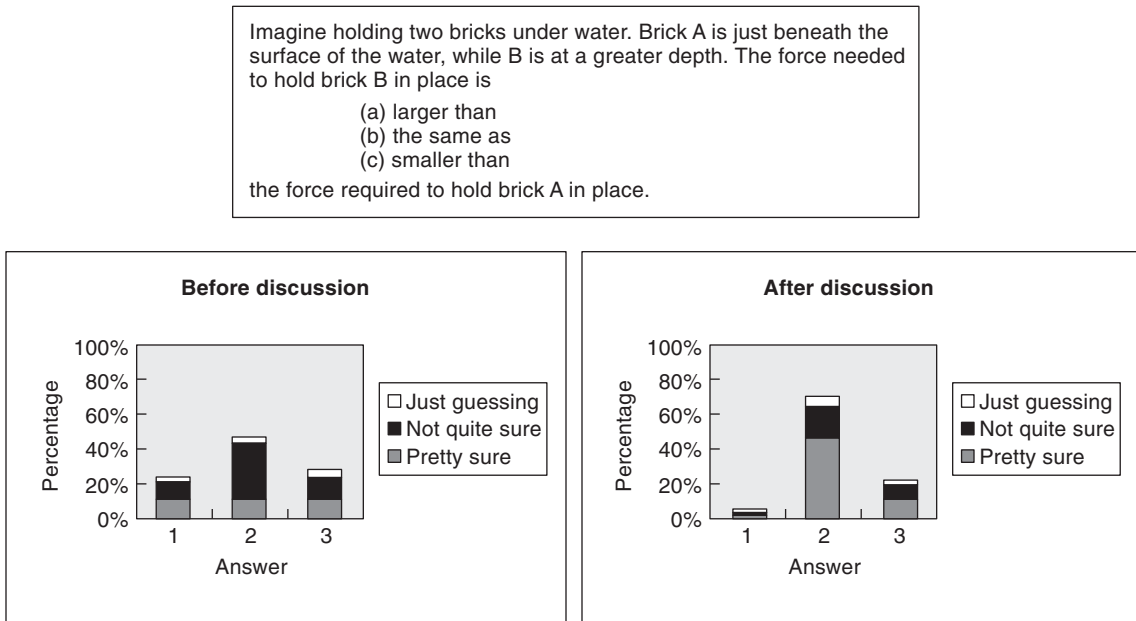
Imagine holding two bricks under water. Brick A is just beneath the surface of the water, while B is at a greater depth. The force needed to hold brick B in place is

(a) larger than
(b) the same as
(c) smaller than

the force required to hold brick A in place.

Before discussion

100%
80%
60%
40%
20%
0%
Percentage
1 2 3
Answer

Just guessing
Not quite sure
Pretty sure

After discussion

100%
80%
60%
40%
20%
0%
Percentage
1 2 3
Answer

Just guessing
Not quite sure
Pretty sure